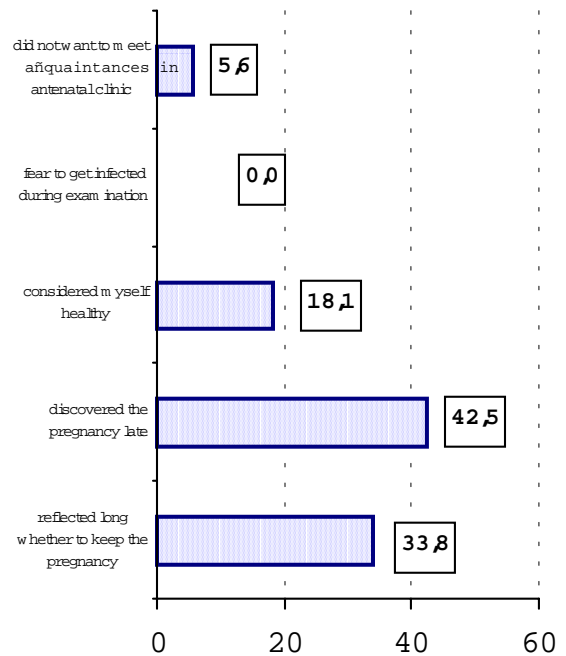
did not want to meet añquaintances in antenatal clinic
5,6

fear to get infected during examination
0,0

considered myself healthy
18,1

discovered the pregnancy late
42,5

reflected long whether to keep the pregnancy
33,8

0
20
40
60